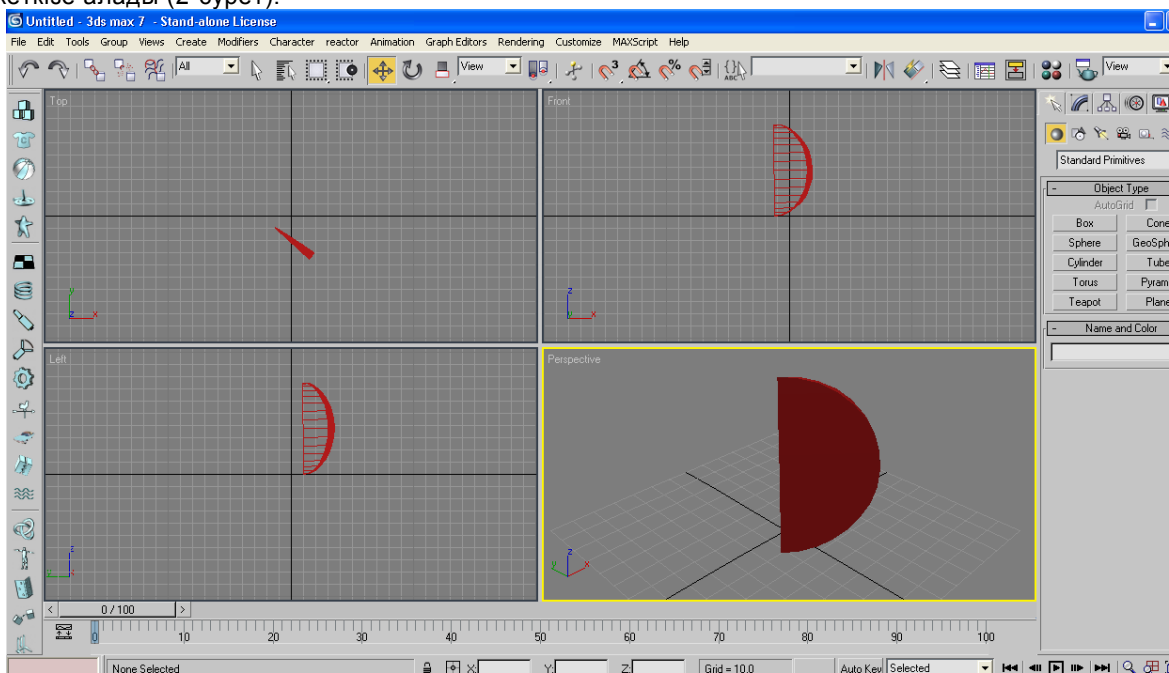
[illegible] (2-сурет).

Untitled - 3ds max 7 - Stand-alone License

File Edit Tools Group Views Create Modifiers Character reactor Animation Graph Editors Rendering Customize MAXScript Help

All View View

Top

Front

Left

Perspective

Standard Primitives

Object Type

AutoGrid

| Box | Cone |
|---|---|
| Sphere | GeoSph |
| Cylinder | Tube |
| Torus | Pyram |
| Teapot | Plane |

Name and Color

0 / 100

10 20 30 40 50 60 70 80 90 100

None Selected X Y Z Grid = 10.0 Auto Key Selected